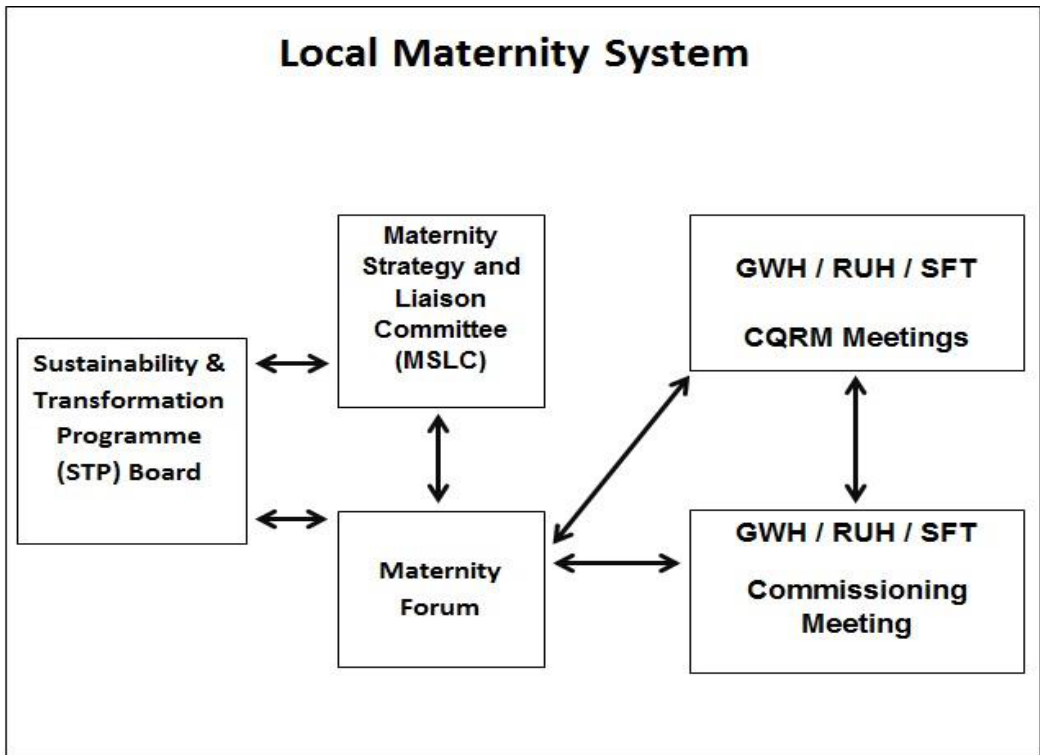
Local Maternity System

Sustainability & Transformation Programme (STP) Board

Maternity Strategy and Liaison Committee (MSLC)

Maternity Forum

GWH / RUH / SFT

CQRM Meetings

GWH / RUH / SFT

Commissioning Meeting